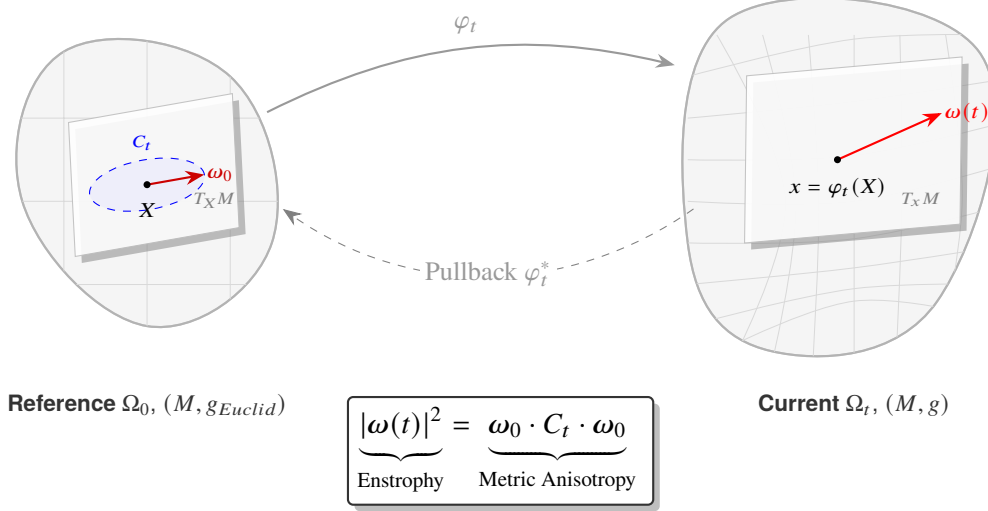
$\varphi_t$

$C_t$

$\omega_0$

$X$

$T_X M$

$\omega(t)$

$x = \varphi_t(X)$

$T_x M$

Pullback $\varphi_t^*$

**Reference** $\Omega_0$, $(M, g_{Euclid})$

$\underbrace{|\omega(t)|^2}_{\text{Enstrophy}} = \underbrace{\omega_0 \cdot C_t \cdot \omega_0}_{\text{Metric Anisotropy}}$

**Current** $\Omega_t$, $(M, g)$